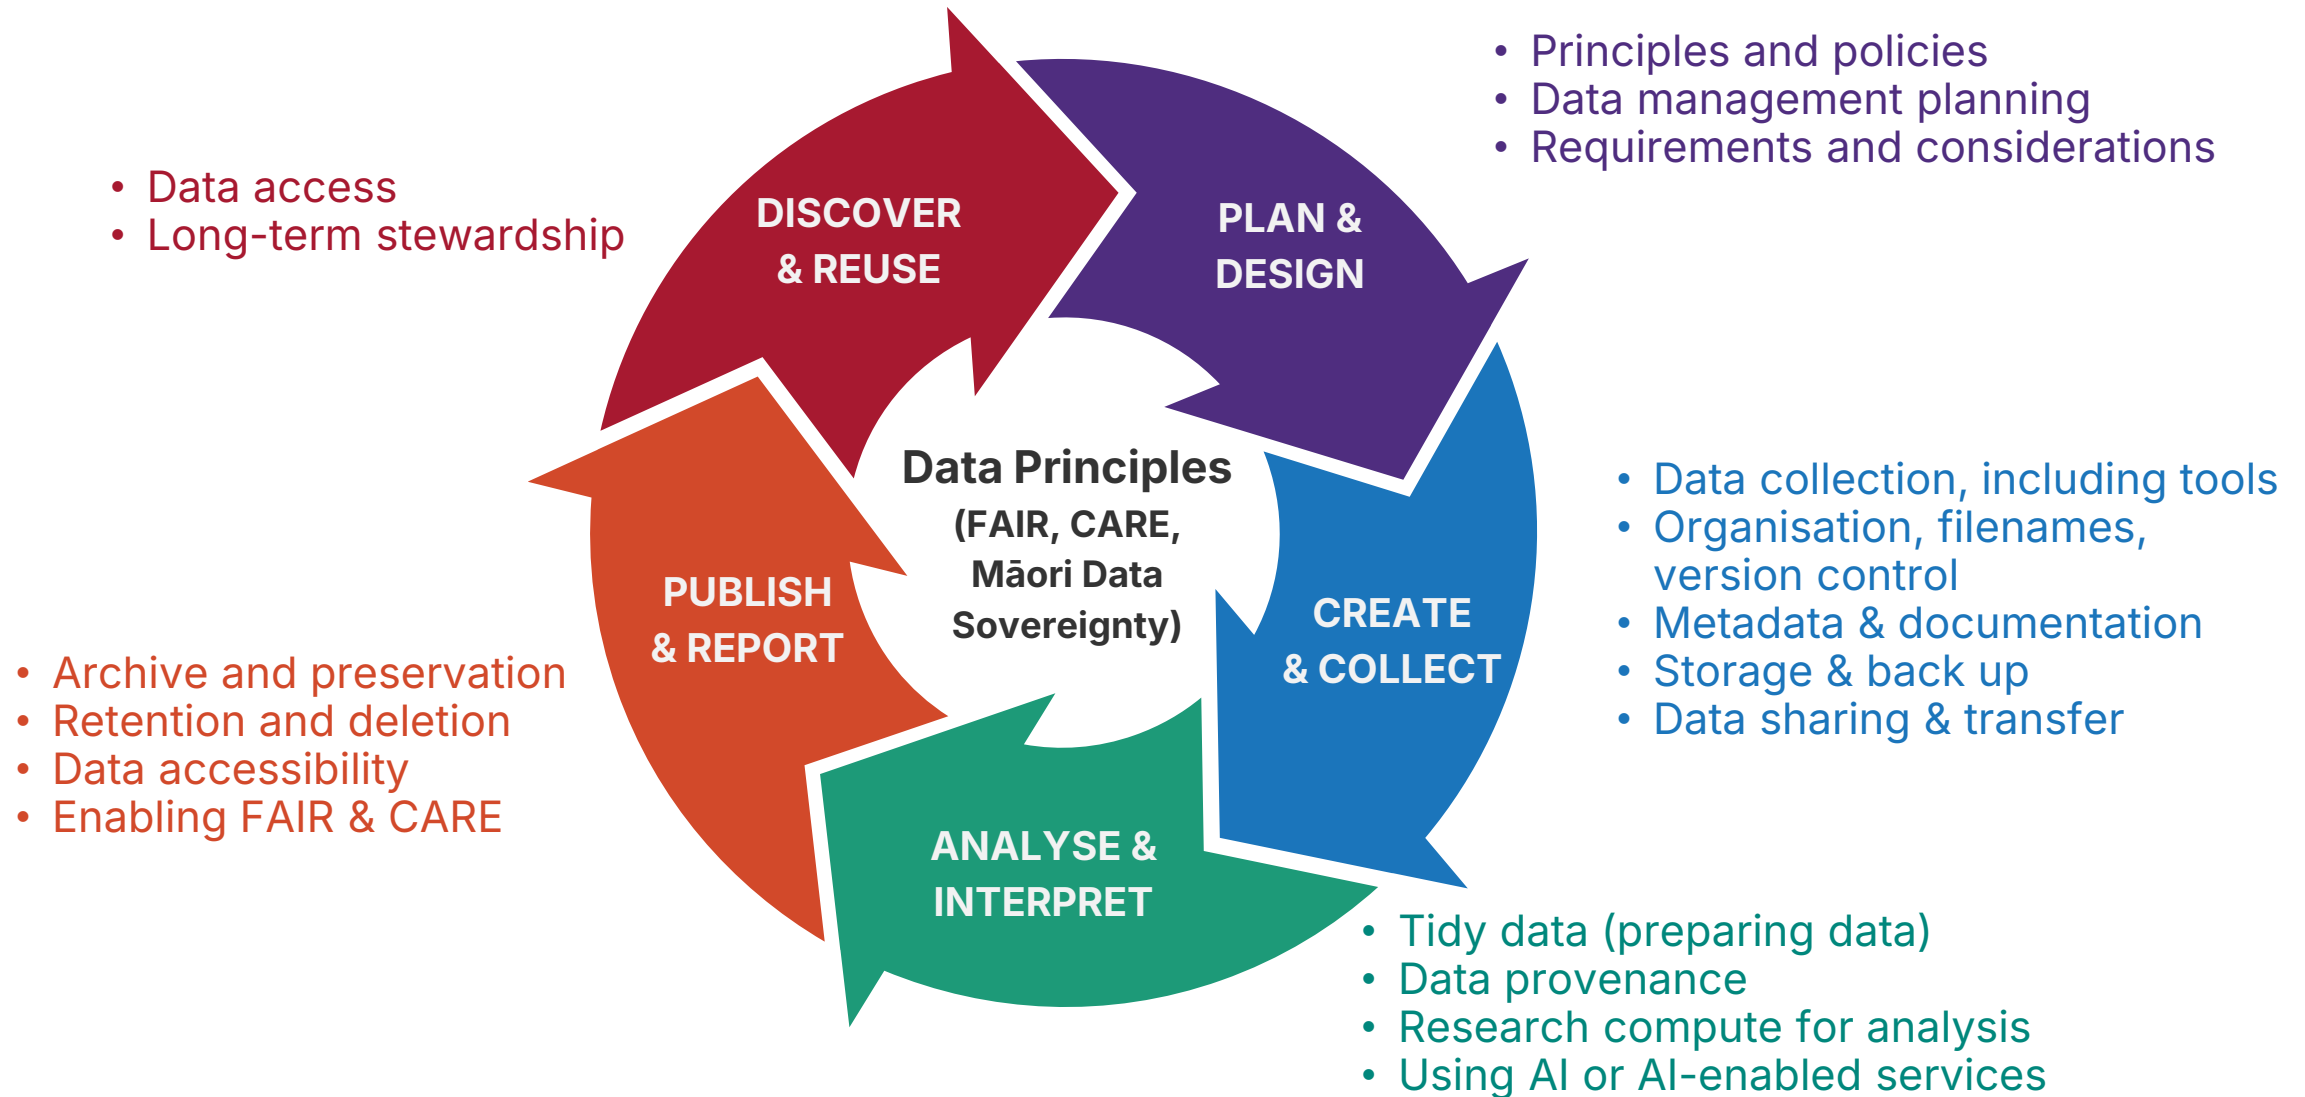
• Principles and policies
• Data management planning
• Requirements and considerations

• Data access
• Long-term stewardship

DISCOVER & REUSE

PLAN & DESIGN

Data Principles
(FAIR, CARE, Māori Data Sovereignty)

• Data collection, including tools
• Organisation, filenames, version control
• Metadata & documentation
• Storage & back up
• Data sharing & transfer

PUBLISH & REPORT

CREATE & COLLECT

• Archive and preservation
• Retention and deletion
• Data accessibility
• Enabling FAIR & CARE

ANALYSE & INTERPRET

• Tidy data (preparing data)
• Data provenance
• Research compute for analysis
• Using AI or AI-enabled services